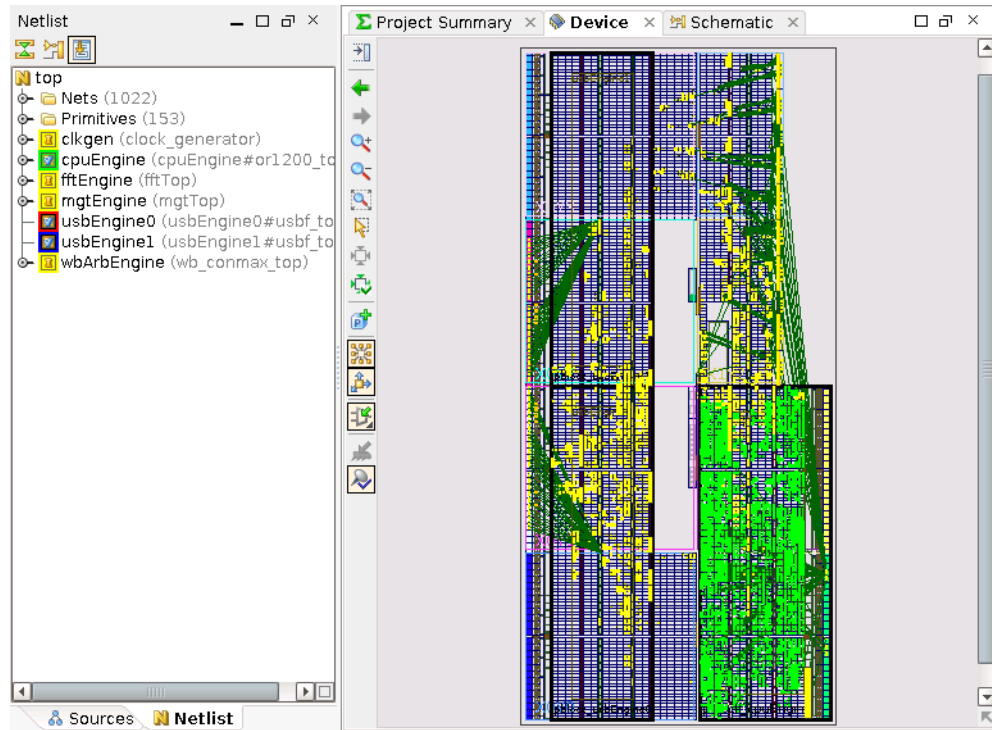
Netlist

top
Nets (1022)
Primitives (153)
clkgen (clock_generator)
cpuEngine (cpuEngine#or1200_to
fftEngine (fftTop)
mgtEngine (mgtTop)
usbEngine0 (usbEngine0#usbf_to
usbEngine1 (usbEngine1#usbf_to
wbArbEngine (wb_conmax_top)

Sources Netlist

Project Summary Device Schematic